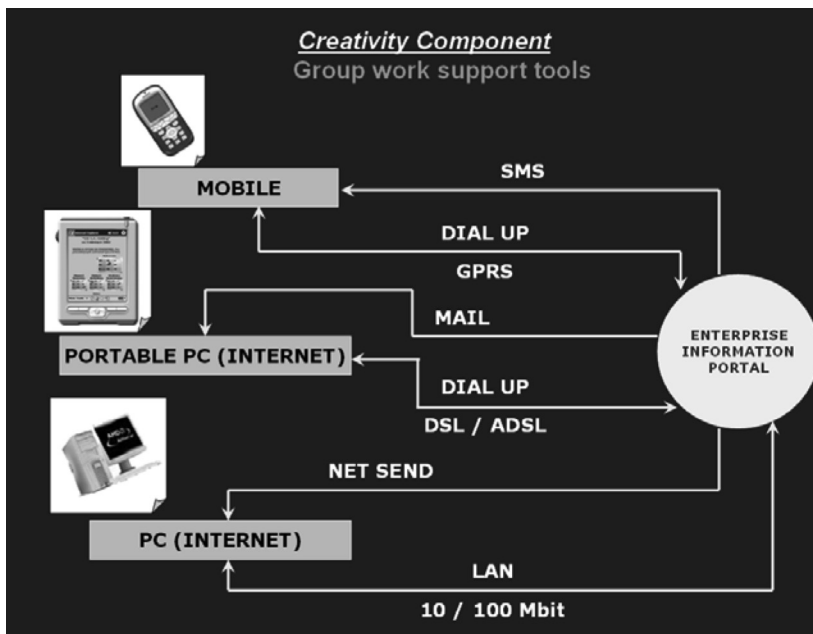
Creativity Component
Group work support tools

MOBILE

SMS

DIAL UP

GPRS

MAIL

PORTABLE PC (INTERNET)

ENTERPRISE INFORMATION PORTAL

DIAL UP

DSL / ADSL

NET SEND

PC (INTERNET)

LAN

10 / 100 Mbit